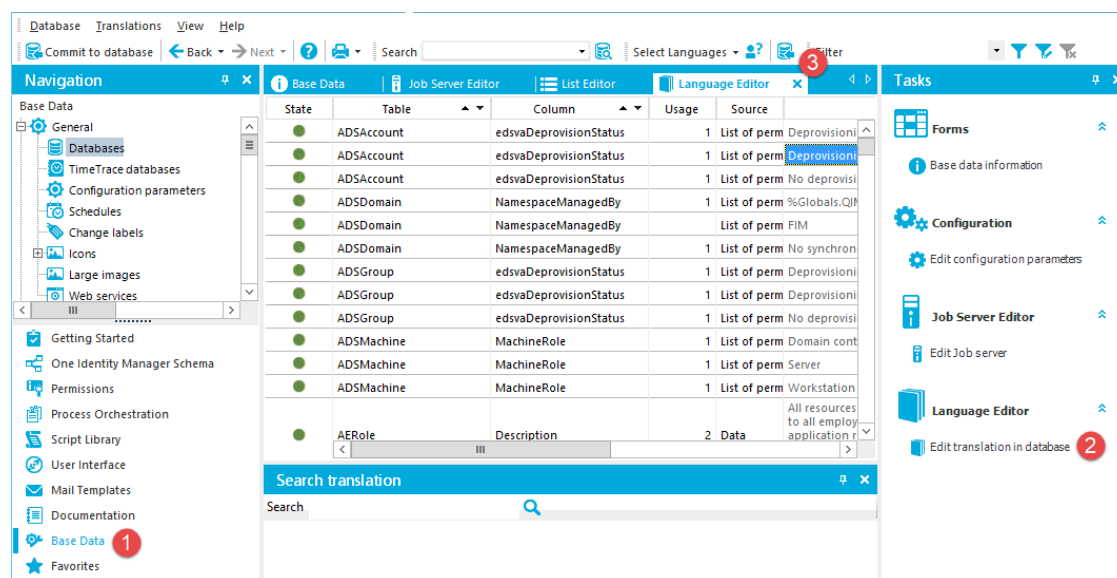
Database Translations View Help

Commit to database | Back | Next | Search | Select Languages | Filter

Navigation

Base Data
General
Databases
TimeTrace databases
Configuration parameters
Schedules
Change labels
Icons
Large images
Web services

Getting Started
One Identity Manager Schema
Permissions
Process Orchestration
Script Library
User Interface
Mail Templates
Documentation
Base Data 1
Favorites

Base Data | Job Server Editor | List Editor | Language Editor 3

| State | Table | Column | Usage | Source | |
|---|---|---|---|---|---|
| | ADSAccount | edsvaDeprovisionStatus | 1 | List of perm | Deprovisioni |
| | ADSAccount | edsvaDeprovisionStatus | 1 | List of perm | Deprovisioni |
| | ADSAccount | edsvaDeprovisionStatus | 1 | List of perm | No deprovisi |
| | ADSDomain | NamespaceManagedBy | 1 | List of perm | %Globals.QIN |
| | ADSDomain | NamespaceManagedBy | 1 | List of perm | FIM |
| | ADSDomain | NamespaceManagedBy | 1 | List of perm | No synchron |
| | ADSGroup | edsvaDeprovisionStatus | 1 | List of perm | Deprovisioni |
| | ADSGroup | edsvaDeprovisionStatus | 1 | List of perm | Deprovisioni |
| | ADSGroup | edsvaDeprovisionStatus | 1 | List of perm | No deprovisi |
| | ADSMachine | MachineRole | 1 | List of perm | Domain cont |
| | ADSMachine | MachineRole | 1 | List of perm | Server |
| | ADSMachine | MachineRole | 1 | List of perm | Workstation |
| | AERole | Description | 2 | Data | All resources to all employ application r |

Search translation
Search

Tasks

Forms
Base data information

Configuration
Edit configuration parameters

Job Server Editor
Edit Job server

Language Editor
Edit translation in database 2